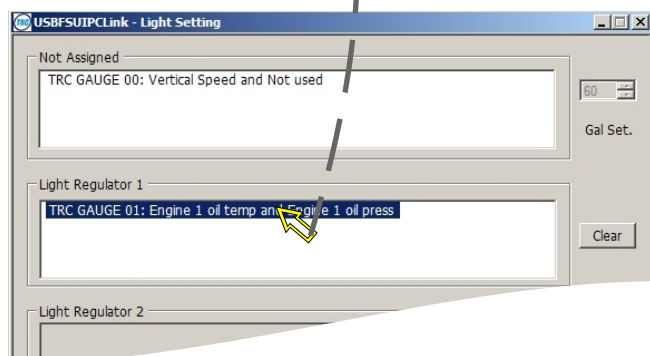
USBFSUIPCLink - Light Setting

Not Assigned

TRC GAUGE 00: Vertical Speed and Not used

60

Gal Set.

Light Regulator 1

TRC GAUGE 01: Engine 1 oil temp and Engine 1 oil press

Clear

Light Regulator 2